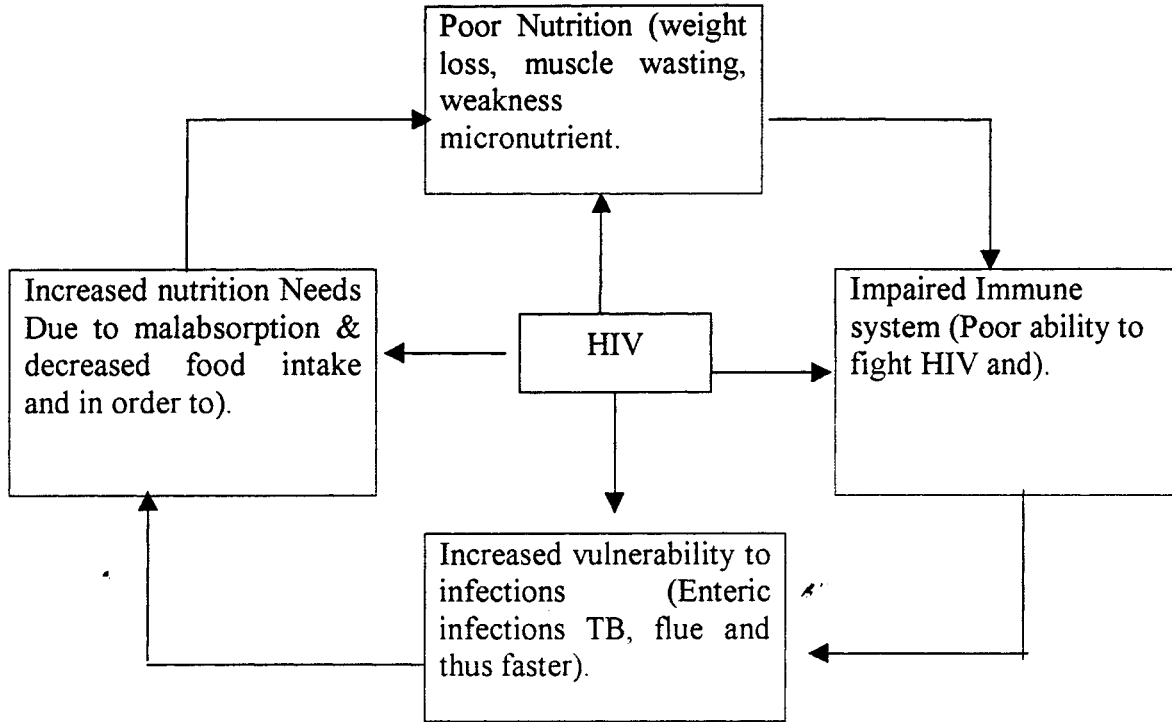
Poor Nutrition (weight loss, muscle wasting, weakness micronutrient.

Increased nutrition Needs Due to malabsorption & decreased food intake and in order to).

HIV

Impaired Immune system (Poor ability to fight HIV and).

Increased vulnerability to infections (Enteric infections TB, flue and thus faster).